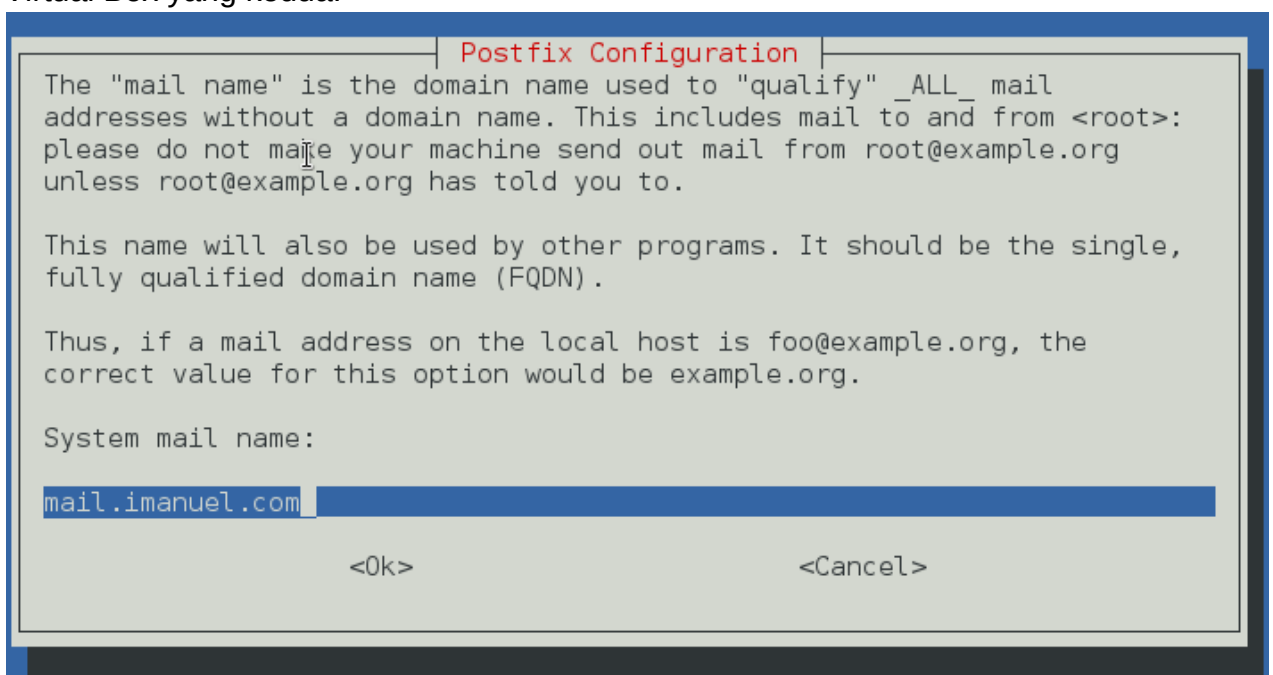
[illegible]

Postfix Configuration

The "mail name" is the domain name used to "qualify" _ALL_ mail addresses without a domain name. This includes mail to and from <root>: please do not make your machine send out mail from root@example.org unless root@example.org has told you to.

This name will also be used by other programs. It should be the single, fully qualified domain name (FQDN).

Thus, if a mail address on the local host is foo@example.org, the correct value for this option would be example.org.

System mail name:

mail.imanuel.com

<Ok>

<Cancel>